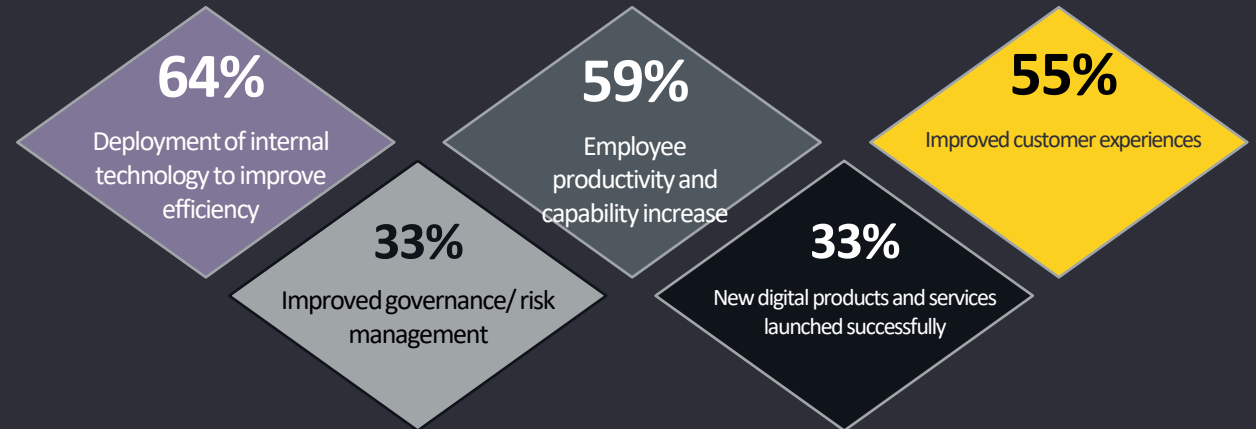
64%
Deployment of internal technology to improve efficiency

33%
Improved governance/ risk management

59%
Employee productivity and capability increase

33%
New digital products and services launched successfully

55%
Improved customer experiences